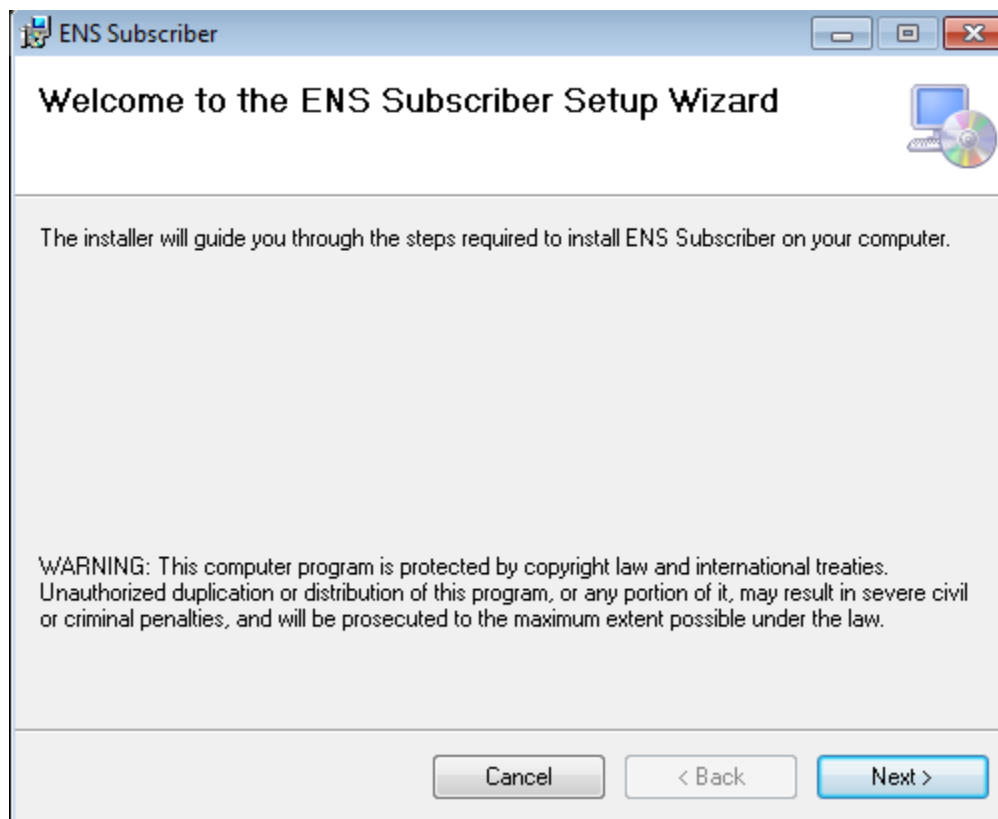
ENS Subscriber

Welcome to the ENS Subscriber Setup Wizard

The installer will guide you through the steps required to install ENS Subscriber on your computer.

WARNING: This computer program is protected by copyright law and international treaties. Unauthorized duplication or distribution of this program, or any portion of it, may result in severe civil or criminal penalties, and will be prosecuted to the maximum extent possible under the law.

Cancel
< Back
Next >